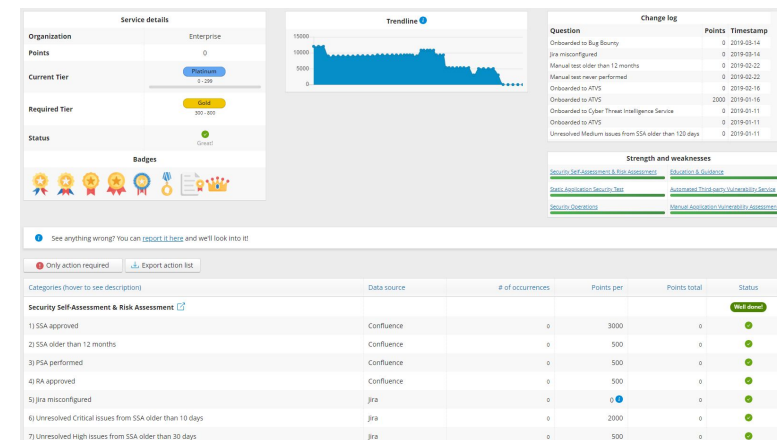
Service details

| Organization | Enterprise |
|---|---|
| Points | 0 |
| Current Tier | Platinum 0 - 299 |
| Required Tier | Gold 300 - 800 |
| Status | Great |

Badges

Trendline

15000
10000
5000
0

Change log

| Question | Points | Timestamp |
|---|---|---|
| Onboarded to Bug Bounty | 0 | 2019-03-14 |
| Jira misconfigured | 0 | 2019-03-14 |
| Manual test older than 12 months | 0 | 2019-02-22 |
| Manual test never performed | 0 | 2019-02-22 |
| Onboarded to ATVS | 0 | 2019-02-16 |
| Onboarded to ATVS | 2000 | 2019-01-16 |
| Onboarded to Cyber Threat Intelligence Service | 0 | 2019-01-11 |
| Onboarded to ATVS | 0 | 2019-01-11 |
| Unresolved Medium issues from SSA older than 120 days | 0 | 2019-01-11 |

Strength and weaknesses

Security Self-Assessment & Risk Assessment
Education & Guidance
Static Application Security Test
Automated Third-party Vulnerability Service
Security Operations
Manual Application Vulnerability Assessment

See anything wrong? You can report it here and we'll look into it!

Only action required
Export action list

| Categories (hover to see description) | Data source | # of occurrences | Points per | Points total | Status |
|---|---|---|---|---|---|
| Security Self-Assessment & Risk Assessment | | | | | Well done! |
| 1) SSA approved | Confluence | 0 | 3000 | 0 | |
| 2) SSA older than 12 months | Confluence | 0 | 500 | 0 | |
| 3) PSA performed | Confluence | 0 | 500 | 0 | |
| 4) RA approved | Confluence | 0 | 500 | 0 | |
| 5) Jira misconfigured | Jira | 0 | 0 | 0 | |
| 6) Unresolved Critical issues from SSA older than 10 days | Jira | 0 | 2000 | 0 | |
| 7) Unresolved High issues from SSA older than 30 days | Jira | 0 | 500 | 0 | |